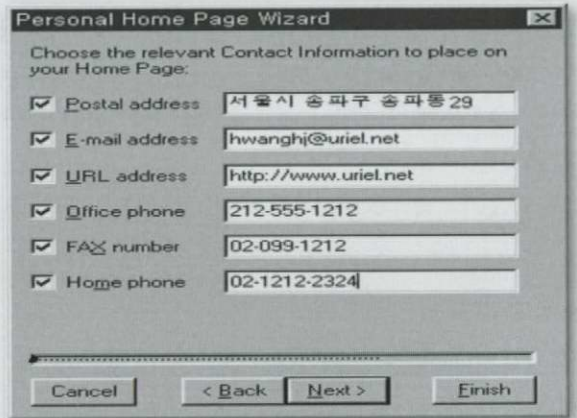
Personal Home Page Wizard

Choose the relevant Contact Information to place on your Home Page:

Postal address 서울시 송파구 송파동29

E-mail address hwanghj@uriel.net

URL address http://www.uriel.net

Office phone 212-555-1212

FAX number 02-099-1212

Home phone 02-1212-2324

Cancel < Back Next > Finish